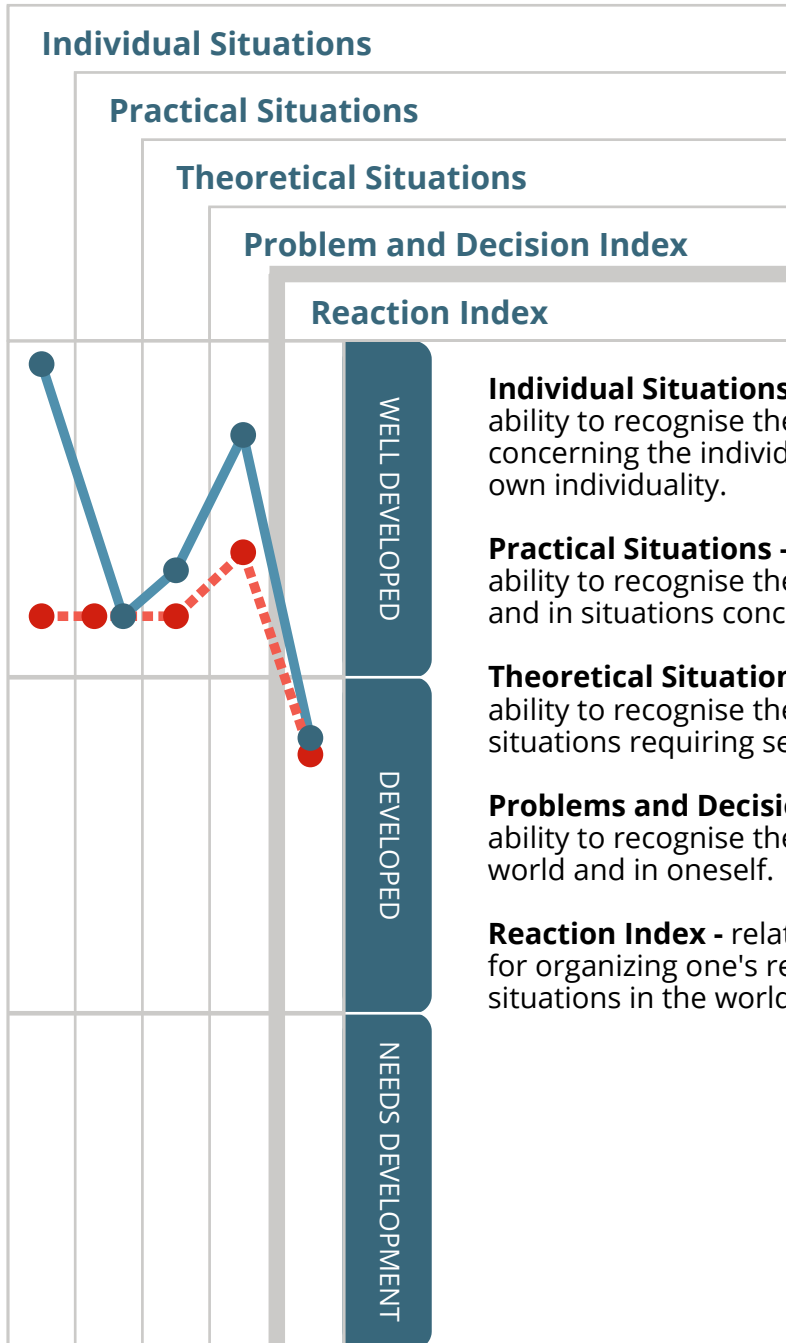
Individual Situations

Practical Situations

Theoretical Situations

Problem and Decision Index

Reaction Index

WELL DEVELOPED

DEVELOPED

NEEDS DEVELOPMENT

Individual Situations ability to recognise th concerning the individ own individuality.

Practical Situations - ability to recognise th and in situations conc

Theoretical Situatio ability to recognise th situations requiring se

Problems and Decisi ability to recognise th world and in oneself.

Reaction Index - rela for organizing one's r situations in the worl